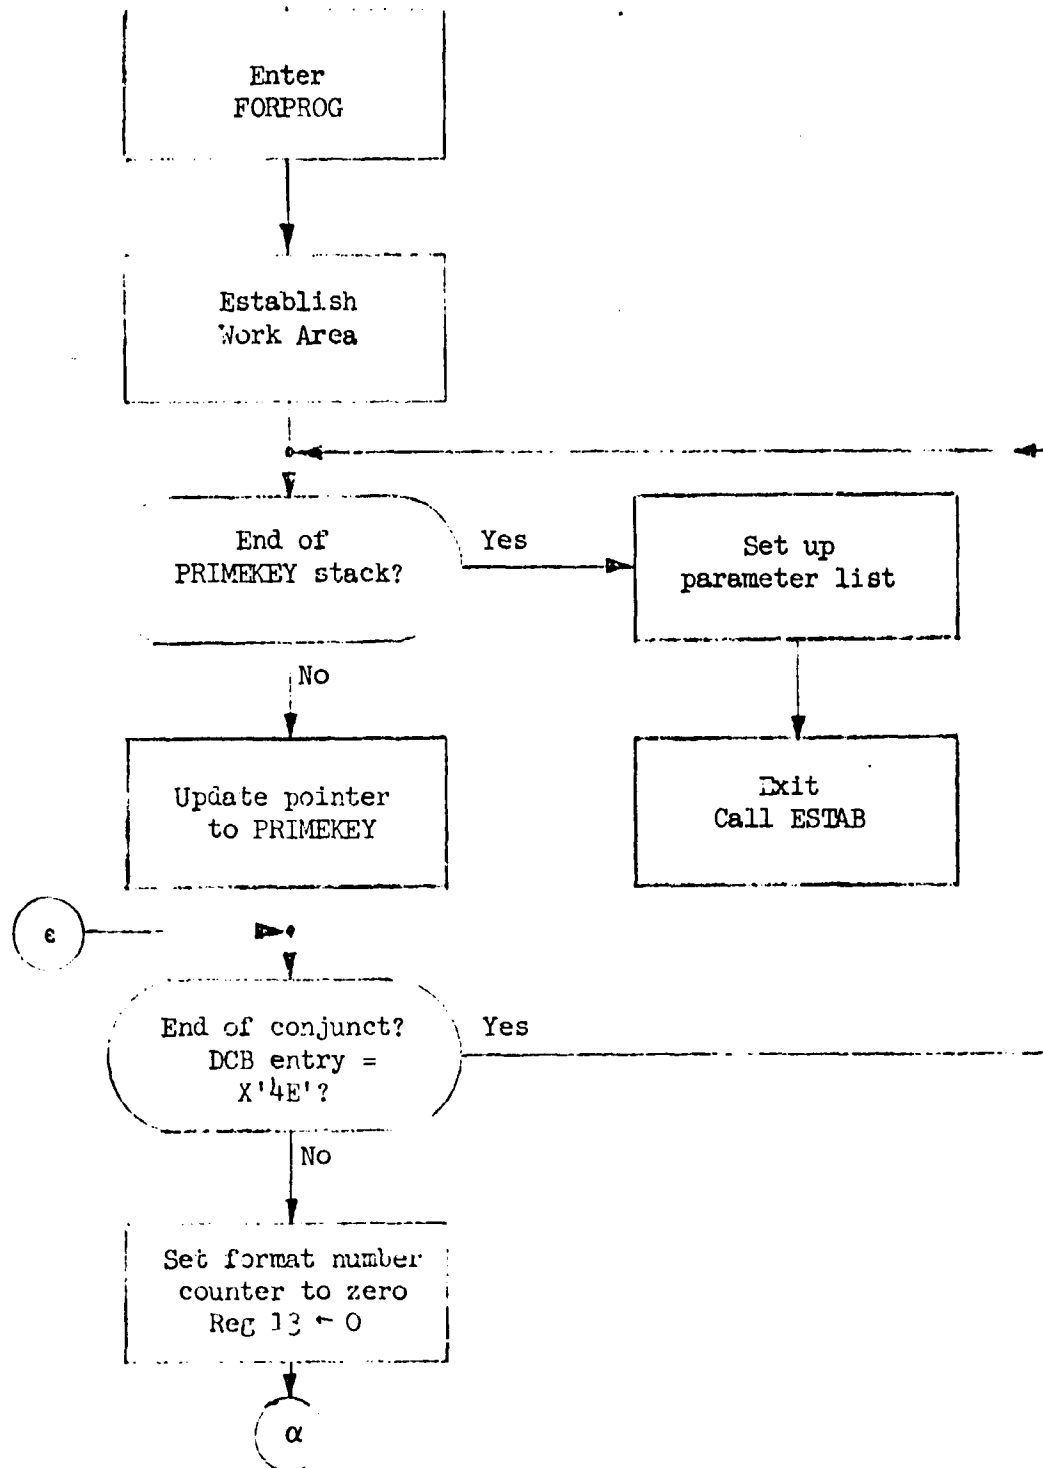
Enter FORPROG

Establish Work Area

End of PRIMEKEY stack?

Yes

Set up parameter list

No

Update pointer to PRIMEKEY

Exit Call ESTAB

ε

End of conjunct? DCB entry = X'4E'?

Yes

No

Set format number counter to zero Reg 13 ← 0

α